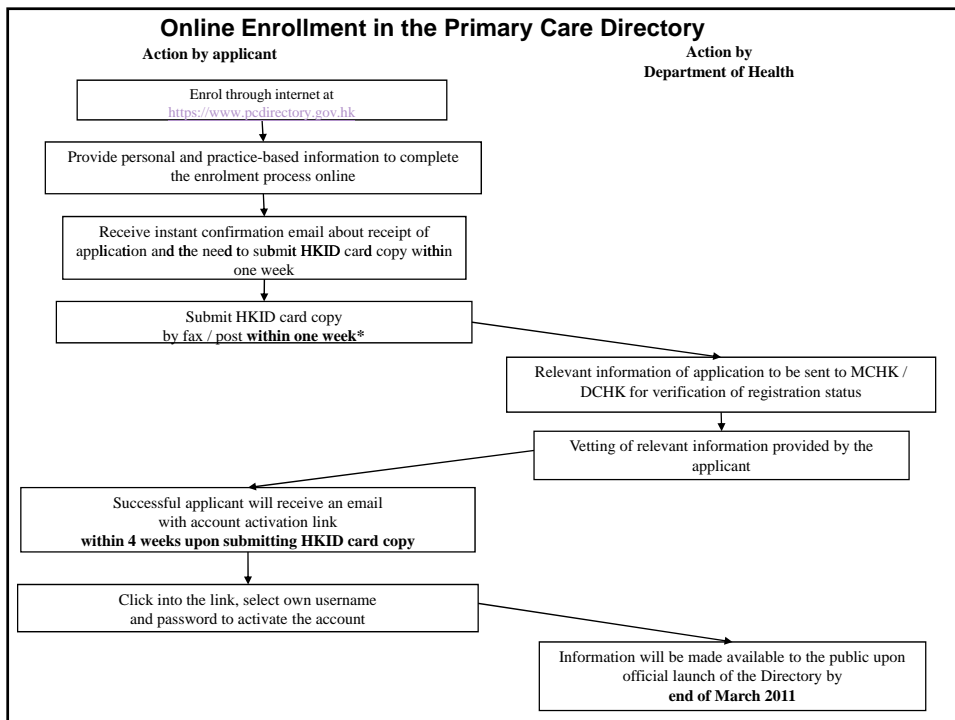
Online Enrollment in the Primary Care Directory

Action by applicant

Action by Department of Health

Enrol through internet at https://www.pcdirectory.gov.hk

Provide personal and practice-based information to complete the enrolment process online

Receive instant confirmation email about receipt of application and the need to submit HKID card copy within one week

Submit HKID card copy by fax / post within one week*

Relevant information of application to be sent to MCHK / DCHK for verification of registration status

Vetting of relevant information provided by the applicant

Successful applicant will receive an email with account activation link within 4 weeks upon submitting HKID card copy

Click into the link, select own username and password to activate the account

Information will be made available to the public upon official launch of the Directory by end of March 2011